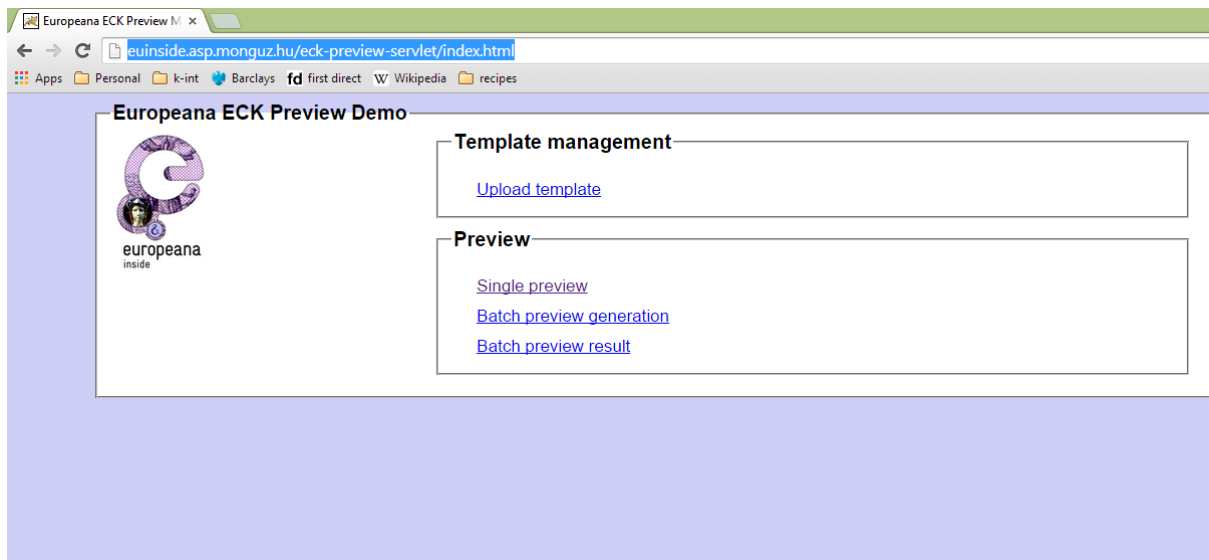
Europeana ECK Preview M ×

euinside.asp.monguz.hu/eck-preview-servlet/index.html

Apps Personal k-int Barclays fd first direct W Wikipedia recipes

Europeana ECK Preview Demo

europeana inside

Template management

Upload template

Preview

Single preview

Batch preview generation

Batch preview result